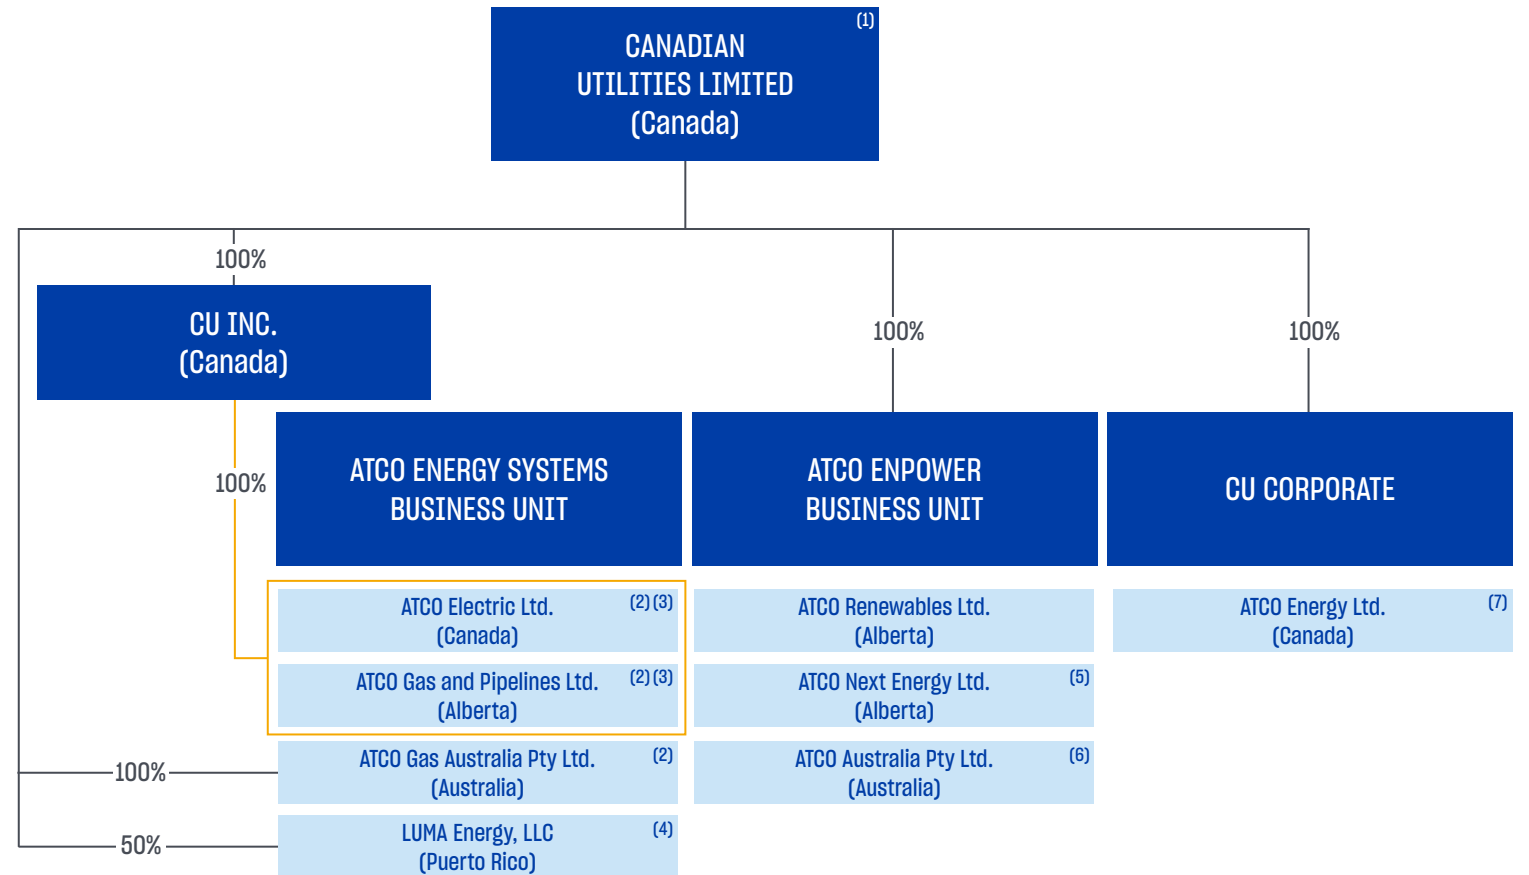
CANADIAN UTILITIES LIMITED (Canada) (1)

100%

CU INC. (Canada)

100%

100%

100%

ATCO ENERGY SYSTEMS BUSINESS UNIT

ATCO ENPOWER BUSINESS UNIT

CU CORPORATE

ATCO Electric Ltd. (Canada) (2) (3)

ATCO Gas and Pipelines Ltd. (Alberta) (2) (3)

100%

ATCO Gas Australia Pty Ltd. (Australia) (2)

50%

LUMA Energy, LLC (Puerto Rico) (4)

ATCO Renewables Ltd. (Alberta)

ATCO Next Energy Ltd. (Alberta) (5)

ATCO Australia Pty Ltd. (Australia) (6)

ATCO Energy Ltd. (Canada) (7)